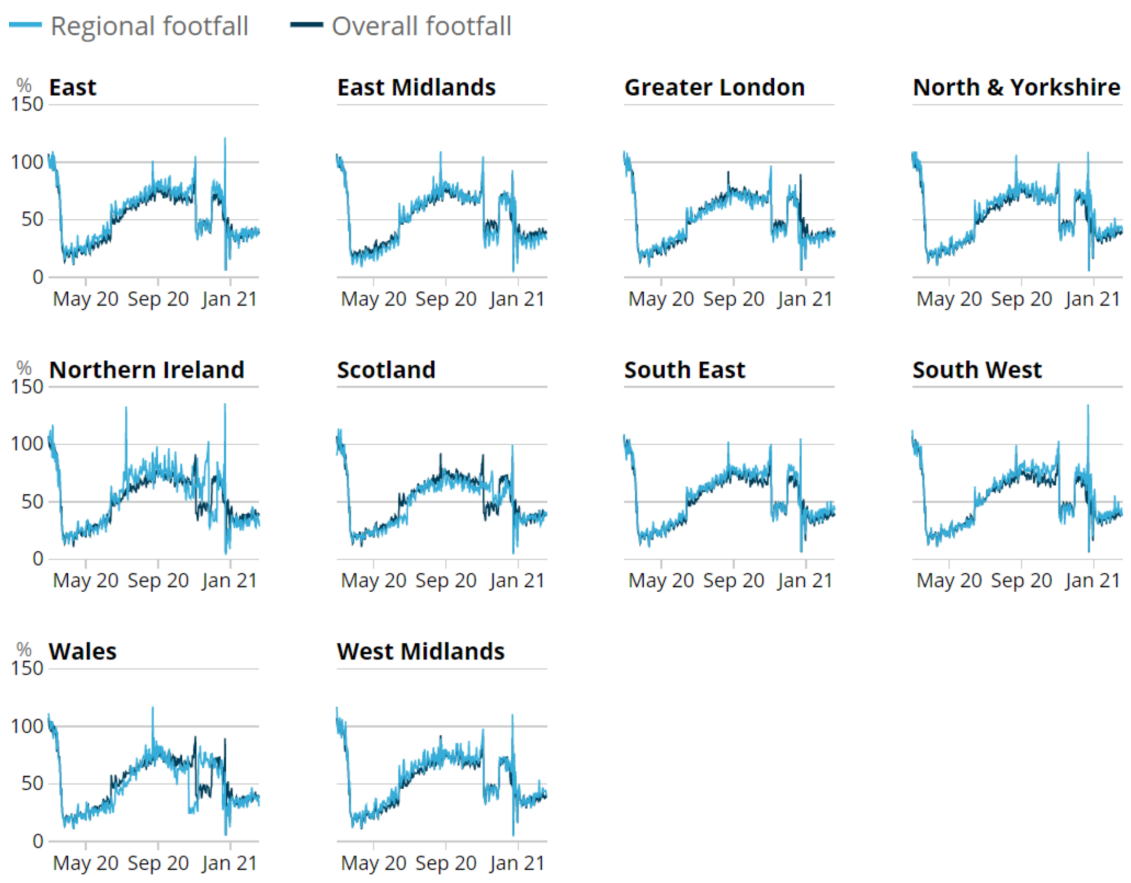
Regional footfall Overall footfall

East
%
150
100
50
0
May 20 Sep 20 Jan 21

East Midlands
May 20 Sep 20 Jan 21

Greater London
May 20 Sep 20 Jan 21

North & Yorkshire
May 20 Sep 20 Jan 21

Northern Ireland
%
150
100
50
0
May 20 Sep 20 Jan 21

Scotland
May 20 Sep 20 Jan 21

South East
May 20 Sep 20 Jan 21

South West
May 20 Sep 20 Jan 21

Wales
%
150
100
50
0
May 20 Sep 20 Jan 21

West Midlands
May 20 Sep 20 Jan 21